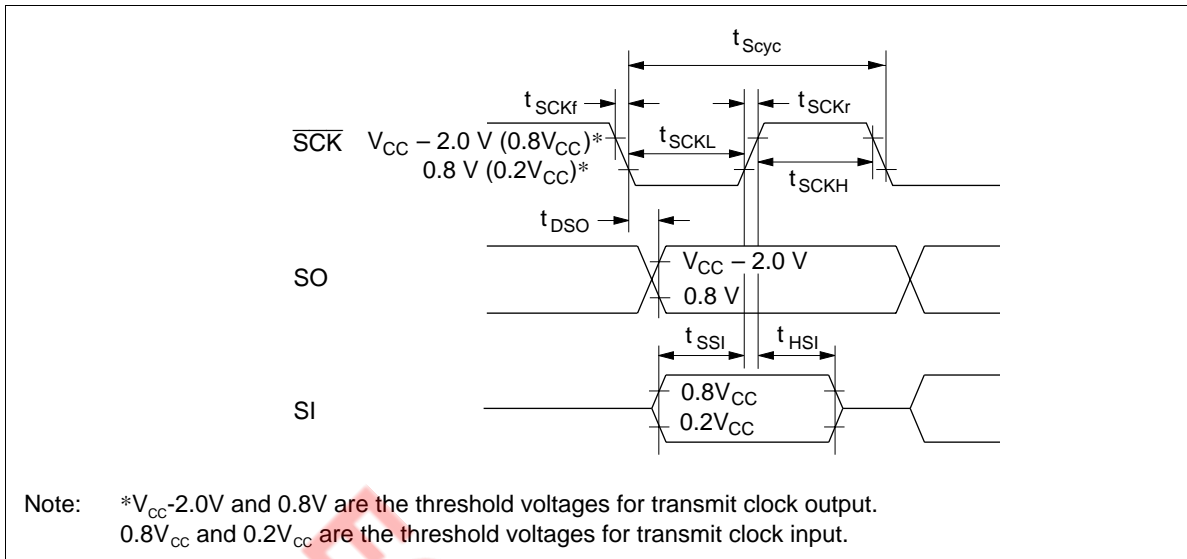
$t_{Scyc}$

$t_{SCKf}$

$t_{SCKr}$

$\overline{SCK}$ $V_{CC} - 2.0$ V $(0.8V_{CC})^*$

0.8 V $(0.2V_{CC})^*$

$t_{SCKL}$

$t_{SCKH}$

$t_{DSO}$

SO

$V_{CC} - 2.0$ V

0.8 V

$t_{SSI}$

$t_{HSI}$

SI

$0.8V_{CC}$

$0.2V_{CC}$

Note: $^*V_{cc}$-2.0V and 0.8V are the threshold voltages for transmit clock output.
$0.8V_{cc}$ and $0.2V_{cc}$ are the threshold voltages for transmit clock input.